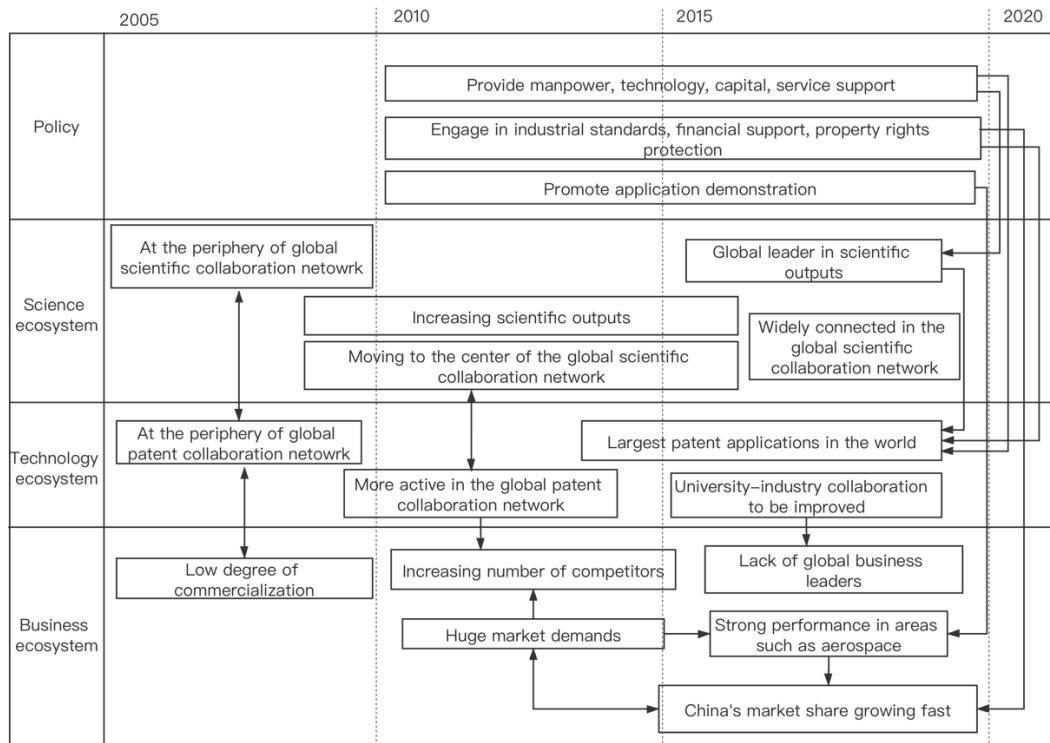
2005 2010 2015 2020

Policy

Provide manpower, technology, capital, service support

Engage in industrial standards, financial support, property rights protection

Promote application demonstration

Science ecosystem

At the periphery of global scientific collaboration netowrk

Global leader in scientific outputs

Increasing scientific outputs

Widely connected in the global scientific collaboration network

Moving to the center of the global scientific collaboration network

Technology ecosystem

At the periphery of global patent collaboration netowrk

Largest patent applications in the world

More active in the global patent collaboration network

University–industry collaboration to be improved

Business ecosystem

Low degree of commercialization

Increasing number of competitors

Lack of global business leaders

Huge market demands

Strong performance in areas such as aerospace

China's market share growing fast